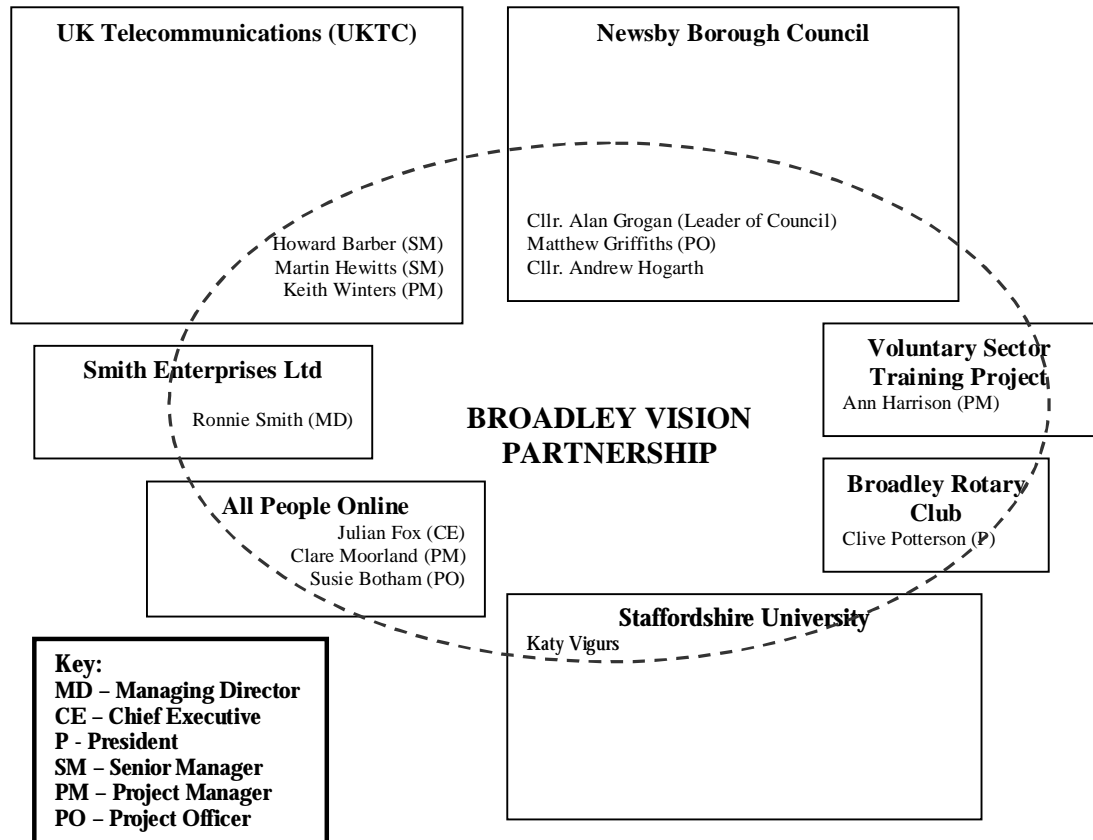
UK Telecommunications (UKTC)

Howard Barber (SM)
Martin Hewitts (SM)
Keith Winters (PM)

Newsby Borough Council

Cllr. Alan Grogan (Leader of Council)
Matthew Griffiths (PO)
Cllr. Andrew Hogarth

Smith Enterprises Ltd

Ronnie Smith (MD)

BROADLEY VISION PARTNERSHIP

Voluntary Sector Training Project
Ann Harrison (PM)

Broadley Rotary Club
Clive Potterson (P)

All People Online
Julian Fox (CE)
Clare Moorland (PM)
Susie Botham (PO)

Staffordshire University
Katy Vigurs

Key:
MD – Managing Director
CE – Chief Executive
P - President
SM – Senior Manager
PM – Project Manager
PO – Project Officer